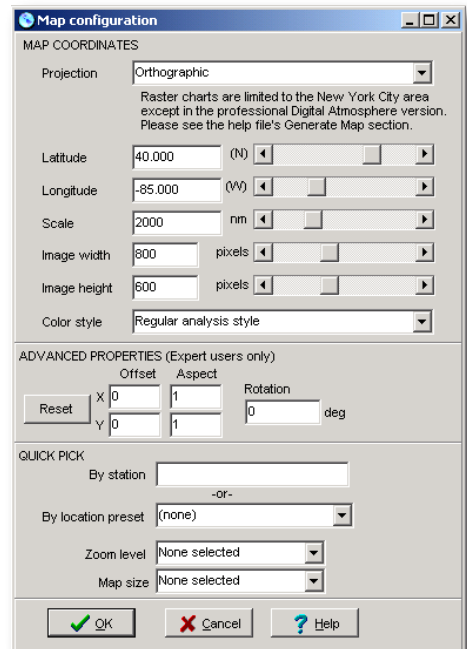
Map configuration

MAP COORDINATES

Projection
Orthographic

Raster charts are limited to the New York City area except in the professional Digital Atmosphere version. Please see the help file's Generate Map section.

Latitude 40.000 (N)
Longitude -85.000 (W)
Scale 2000 nm
Image width 800 pixels
Image height 600 pixels
Color style Regular analysis style

ADVANCED PROPERTIES (Expert users only)

Offset Aspect Rotation
Reset X 0 1 0 deg
Y 0 1

QUICK PICK

By station
-or-
By location preset (none)

Zoom level None selected
Map size None selected

OK Cancel Help